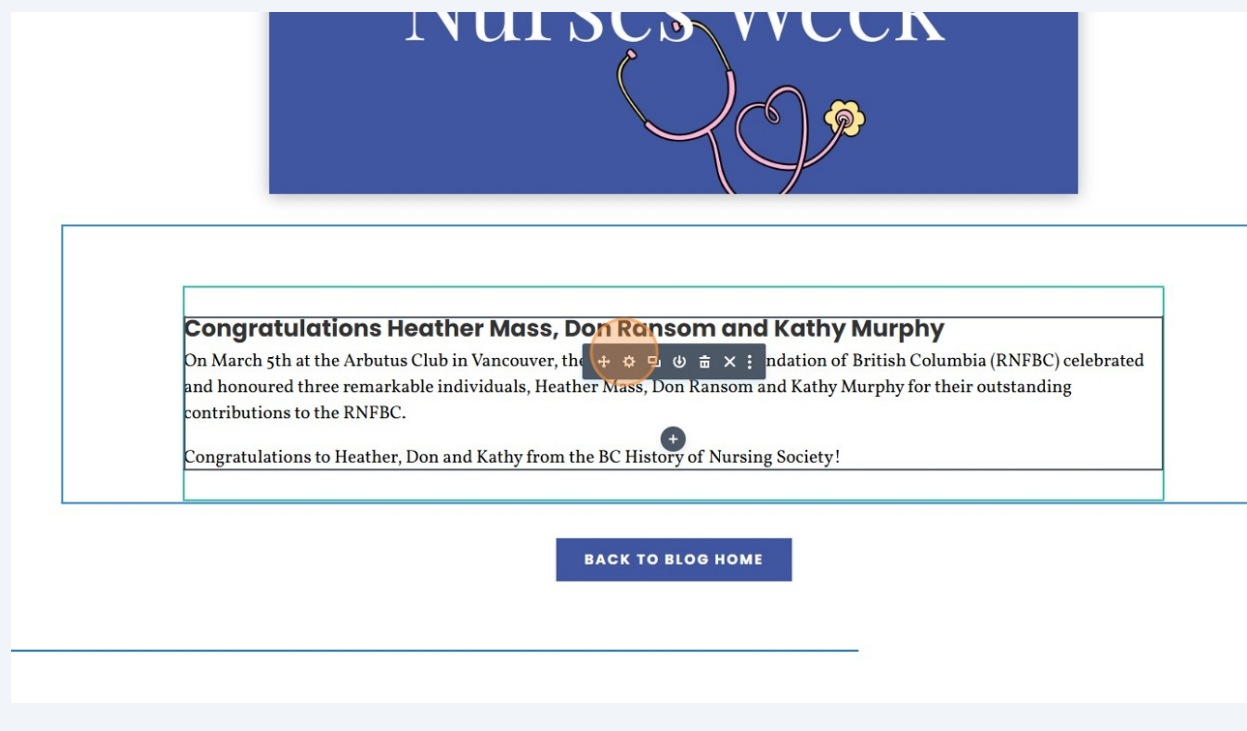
Nurses Week

Congratulations Heather Mass, Don Ransom and Kathy Murphy

On March 5th at the Arbutus Club in Vancouver, the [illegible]ndation of British Columbia (RNFBC) celebrated and honoured three remarkable individuals, Heather Mass, Don Ransom and Kathy Murphy for their outstanding contributions to the RNFBC.

Congratulations to Heather, Don and Kathy from the BC History of Nursing Society!

BACK TO BLOG HOME